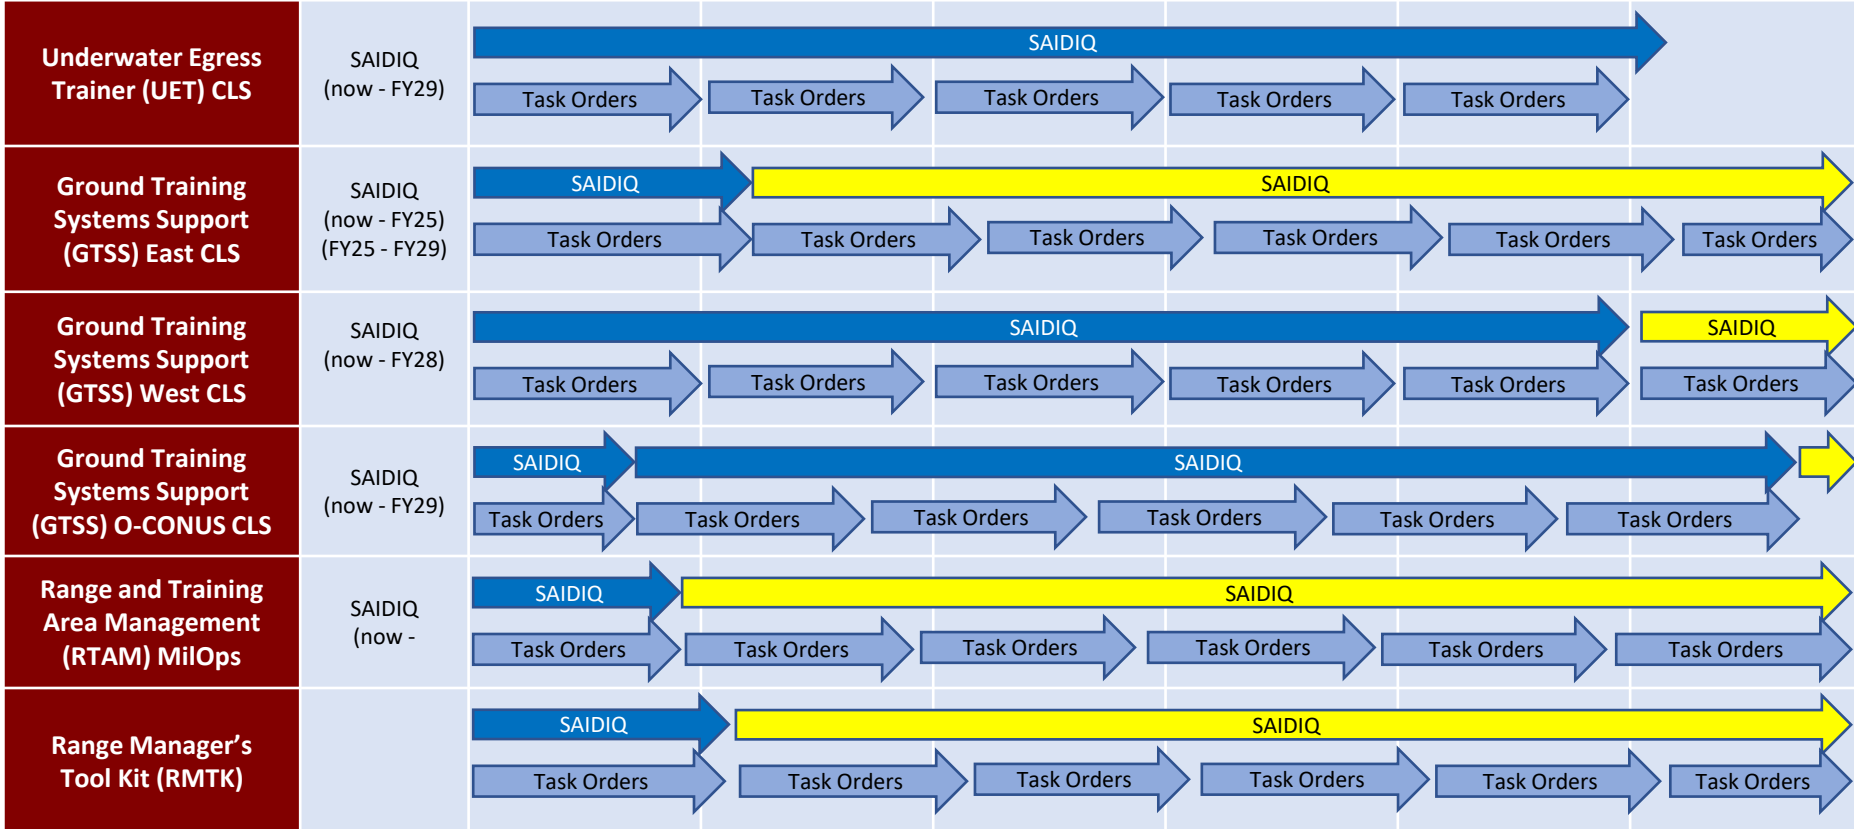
| | | |
|---|---|---|
| Underwater Egress Trainer (UET) CLS | SAIDIQ (now - FY29) | SAIDIQ<br>Task Orders Task Orders Task Orders Task Orders Task Orders |
| Ground Training Systems Support (GTSS) East CLS | SAIDIQ (now - FY25) (FY25 - FY29) | SAIDIQ SAIDIQ<br>Task Orders Task Orders Task Orders Task Orders Task Orders Task Orders |
| Ground Training Systems Support (GTSS) West CLS | SAIDIQ (now - FY28) | SAIDIQ SAIDIQ<br>Task Orders Task Orders Task Orders Task Orders Task Orders Task Orders |
| Ground Training Systems Support (GTSS) O-CONUS CLS | SAIDIQ (now - FY29) | SAIDIQ SAIDIQ<br>Task Orders Task Orders Task Orders Task Orders Task Orders Task Orders |
| Range and Training Area Management (RTAM) MilOps | SAIDIQ (now - | SAIDIQ SAIDIQ<br>Task Orders Task Orders Task Orders Task Orders Task Orders Task Orders |
| Range Manager's Tool Kit (RMTK) | | SAIDIQ SAIDIQ<br>Task Orders Task Orders Task Orders Task Orders Task Orders Task Orders |